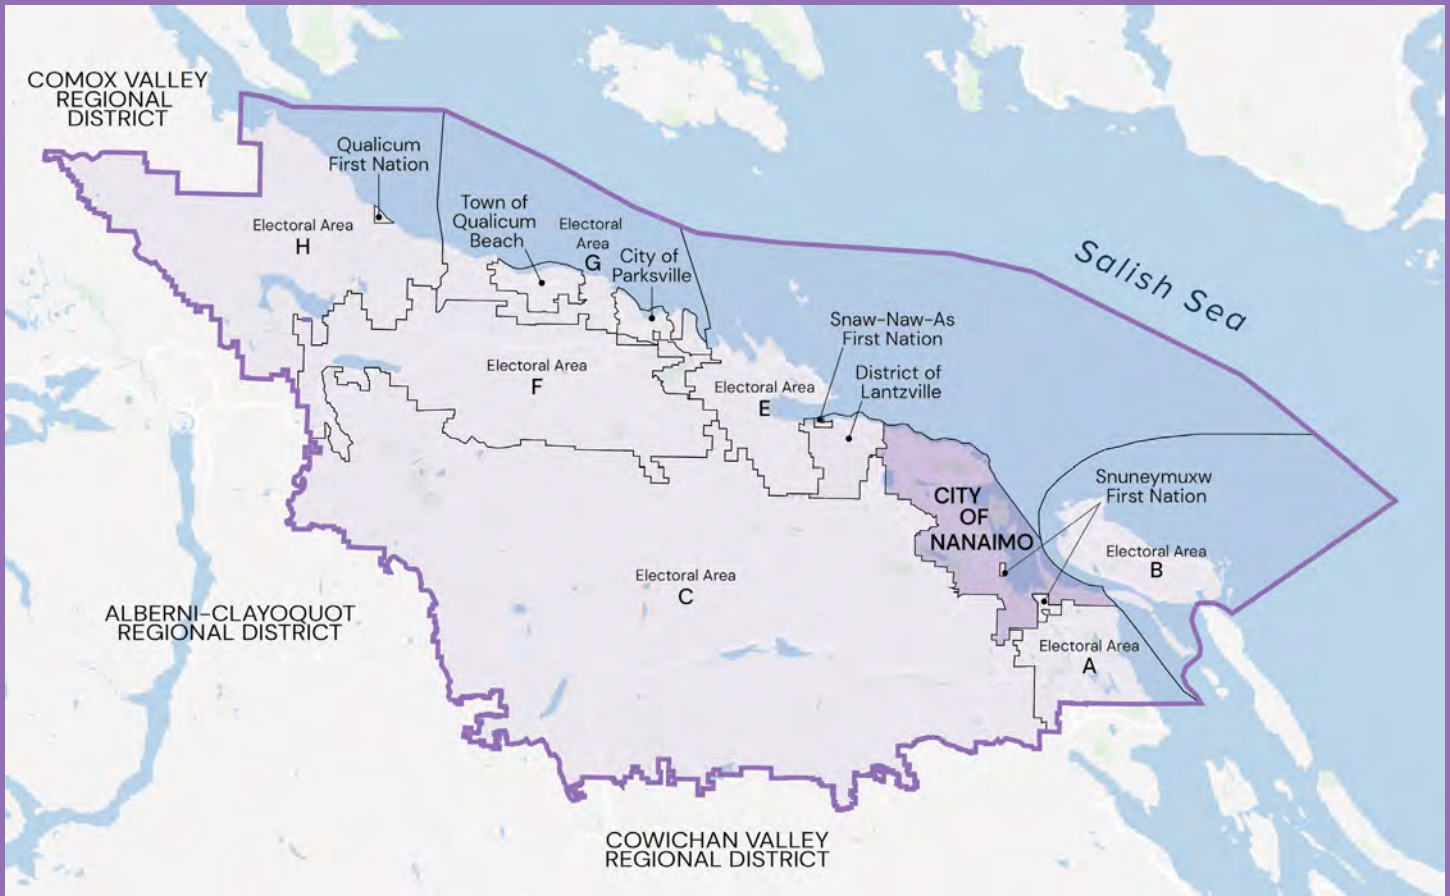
COMOX VALLEY REGIONAL DISTRICT

Qualicum First Nation

Electoral Area H

Town of Qualicum Beach

Electoral Area G

City of Parksville

Salish Sea

Snaw-Naw-As First Nation

District of Lantzville

Electoral Area F

Electoral Area E

CITY OF NANAIMO

Snuneymuxw First Nation

Electoral Area B

Electoral Area C

ALBERNI-CLAYOQUOT REGIONAL DISTRICT

Electoral Area A

COWICHAN VALLEY REGIONAL DISTRICT